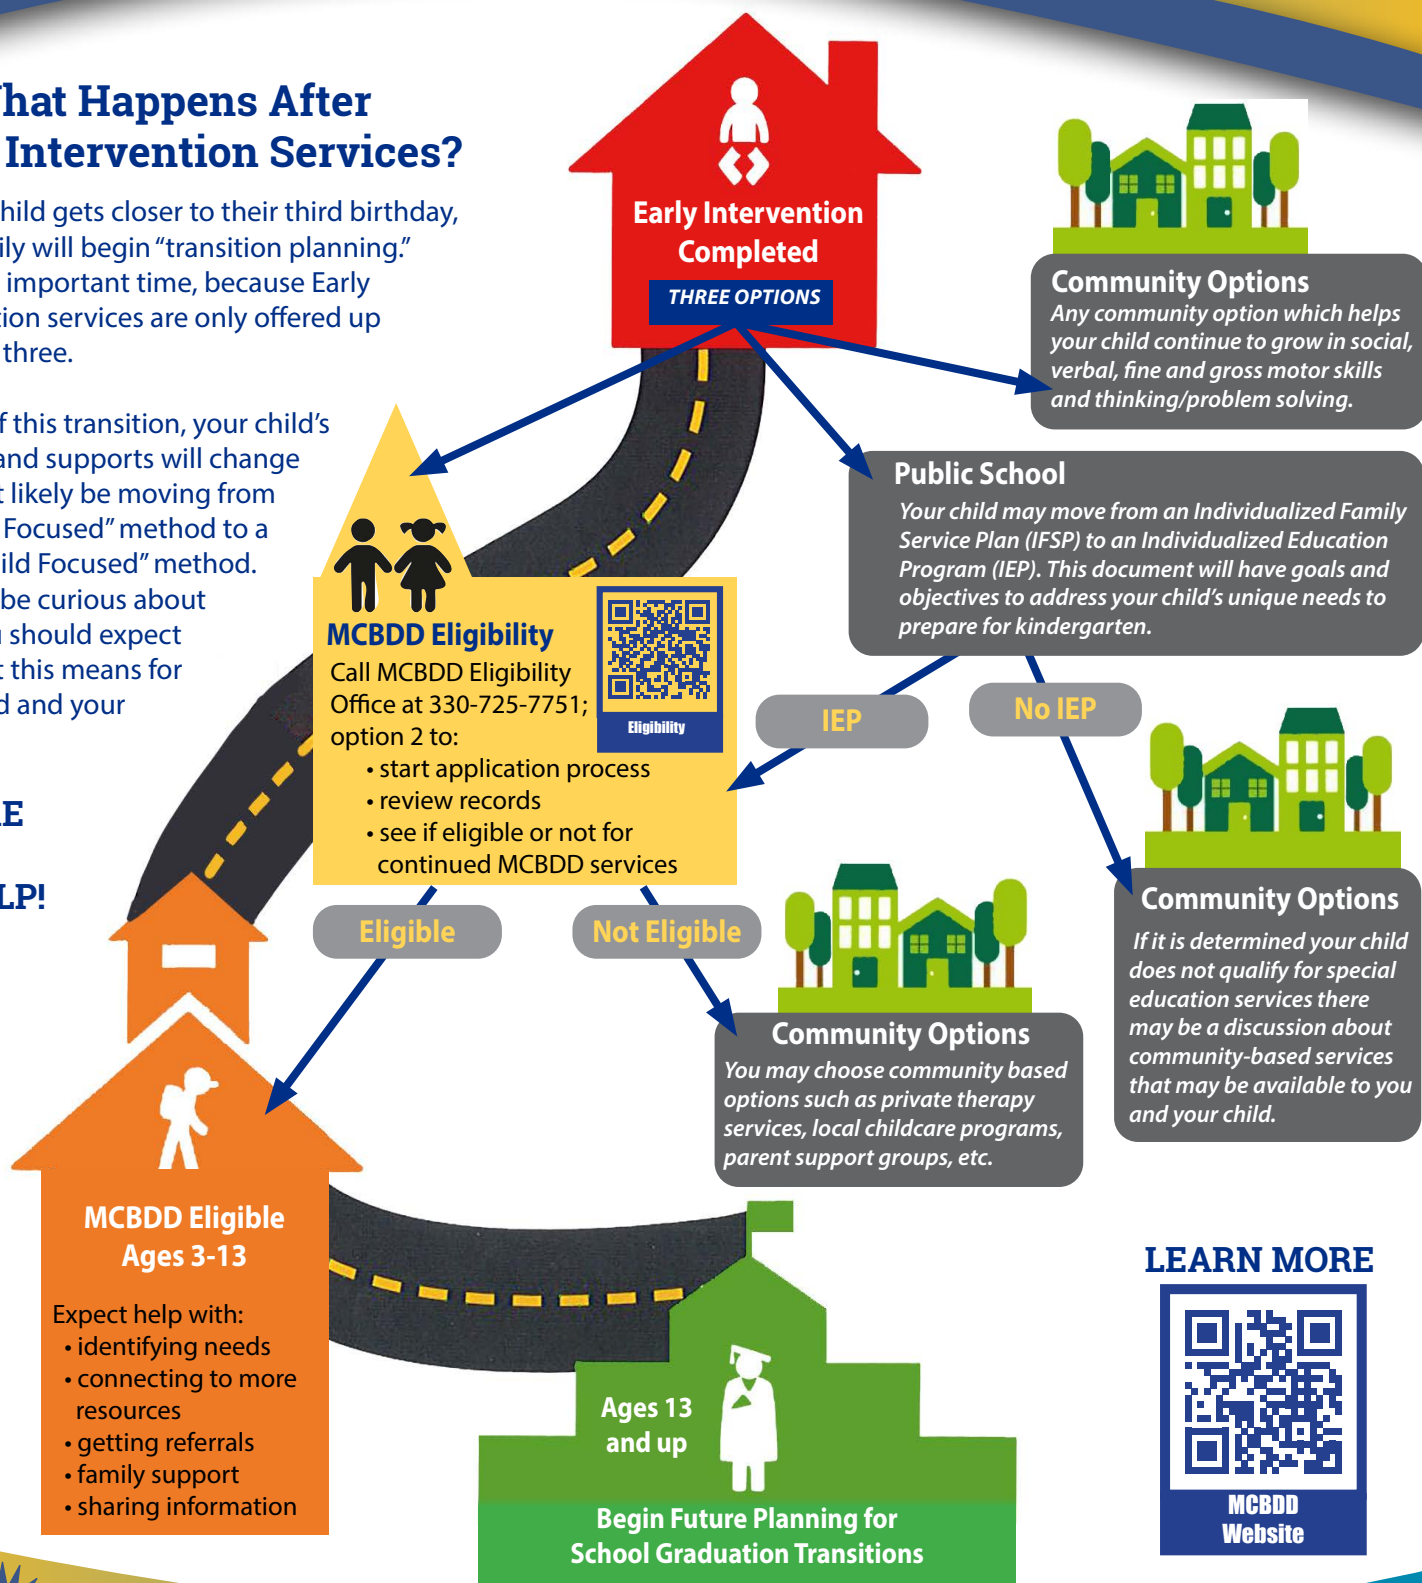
hat Happens After
Intervention Services?

hild gets closer to their third birthday, ily will begin "transition planning." important time, because Early tion services are only offered up three.

f this transition, your child's and supports will change t likely be moving from Focused" method to a ild Focused" method. be curious about should expect t this means for d and your

E

LP!

Early Intervention Completed

THREE OPTIONS

Community Options
Any community option which helps your child continue to grow in social, verbal, fine and gross motor skills and thinking/problem solving.

Public School
Your child may move from an Individualized Family Service Plan (IFSP) to an Individualized Education Program (IEP). This document will have goals and objectives to address your child's unique needs to prepare for kindergarten.

MCBDD Eligibility
Call MCBDD Eligibility Office at 330-725-7751; option 2 to:
• start application process
• review records
• see if eligible or not for continued MCBDD services

Eligibility

IEP

No IEP

Eligible

Not Eligible

Community Options
You may choose community based options such as private therapy services, local childcare programs, parent support groups, etc.

Community Options
If it is determined your child does not qualify for special education services there may be a discussion about community-based services that may be available to you and your child.

MCBDD Eligible
Ages 3-13

Expect help with:
• identifying needs
• connecting to more resources
• getting referrals
• family support
• sharing information

Ages 13 and up

Begin Future Planning for School Graduation Transitions

LEARN MORE

MCBDD Website